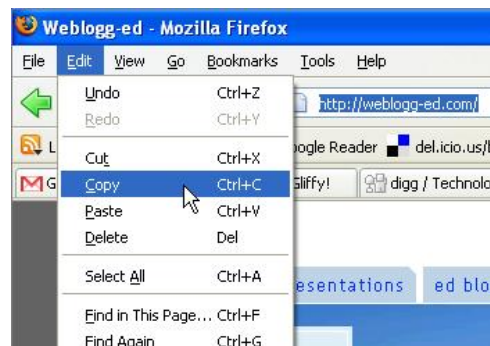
Weblogg-ed - Mozilla Firefox

File Edit View Go Bookmarks Tools Help

http://weblogg-ed.com/

L oogle Reader del.icio.us/l

G Gliffy! digg / Technolo

Undo Ctrl+Z
Redo Ctrl+Y
Cut Ctrl+X
Copy Ctrl+C
Paste Ctrl+V
Delete Del
Select All Ctrl+A
Find in This Page... Ctrl+F
Find Again Ctrl+G

esentations ed blo